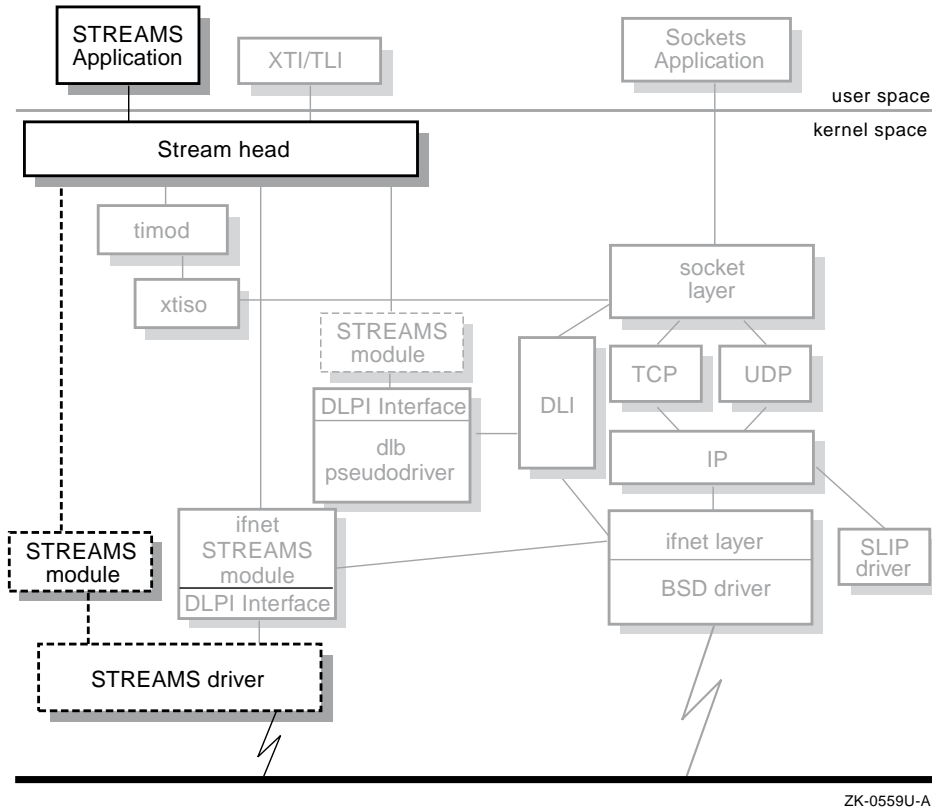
STREAMS Application

XTI/TLI

Sockets Application

user space

kernel space

Stream head

timod

xtiso

socket layer

STREAMS module

DLI

TCP

UDP

DLPI Interface

dlb pseudodriver

IP

ifnet STREAMS module

DLPI Interface

ifnet layer

BSD driver

SLIP driver

STREAMS module

STREAMS driver

ZK-0559U-A